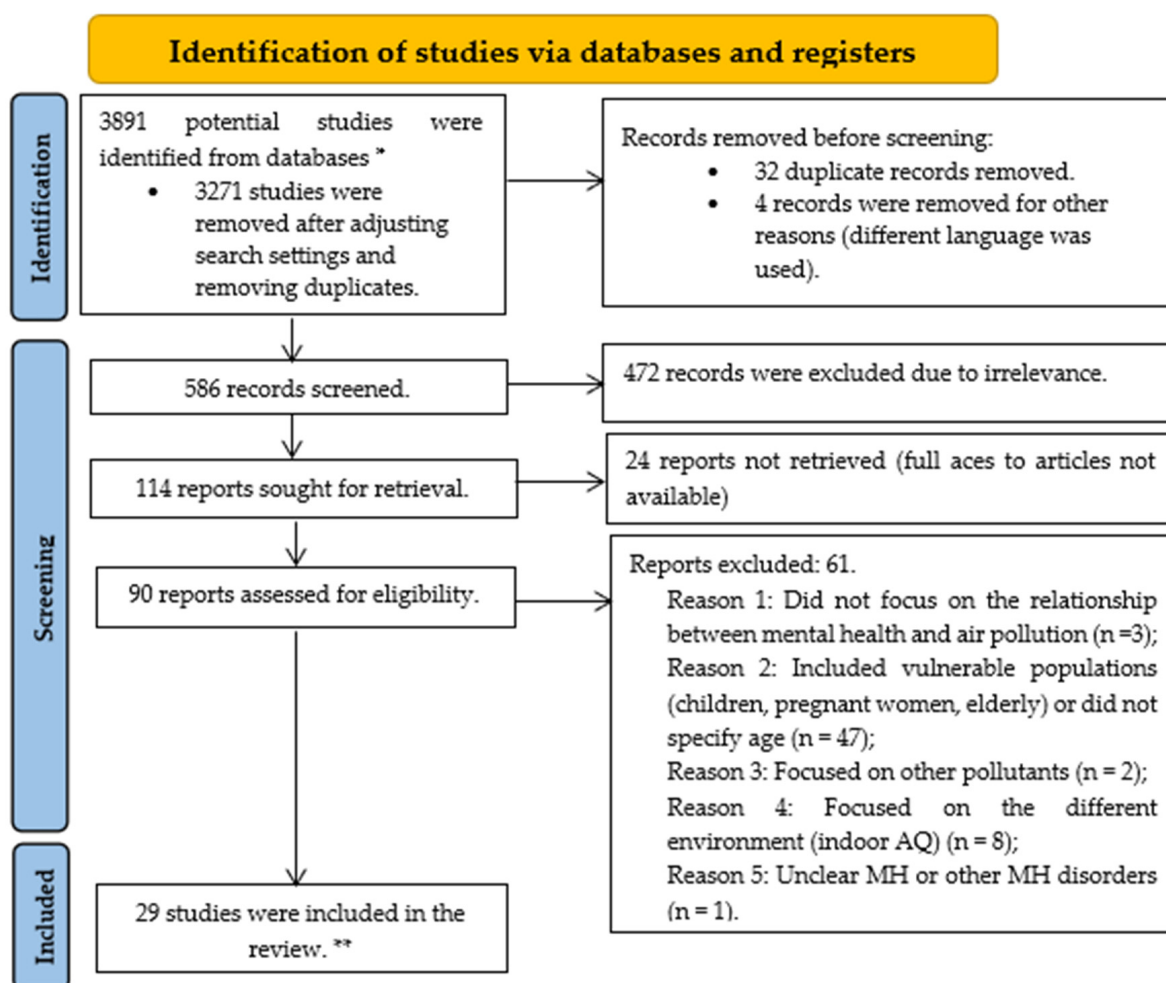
Identification of studies via databases and registers

Identification

3891 potential studies were identified from databases *
• 3271 studies were removed after adjusting search settings and removing duplicates.

Records removed before screening:
• 32 duplicate records removed.
• 4 records were removed for other reasons (different language was used).

Screening

586 records screened.

472 records were excluded due to irrelevance.

114 reports sought for retrieval.

24 reports not retrieved (full aces to articles not available)

90 reports assessed for eligibility.

Reports excluded: 61.
Reason 1: Did not focus on the relationship between mental health and air pollution (n =3);
Reason 2: Included vulnerable populations (children, pregnant women, elderly) or did not specify age (n = 47);
Reason 3: Focused on other pollutants (n = 2);
Reason 4: Focused on the different environment (indoor AQ) (n = 8);
Reason 5: Unclear MH or other MH disorders (n = 1).

Included

29 studies were included in the review. **